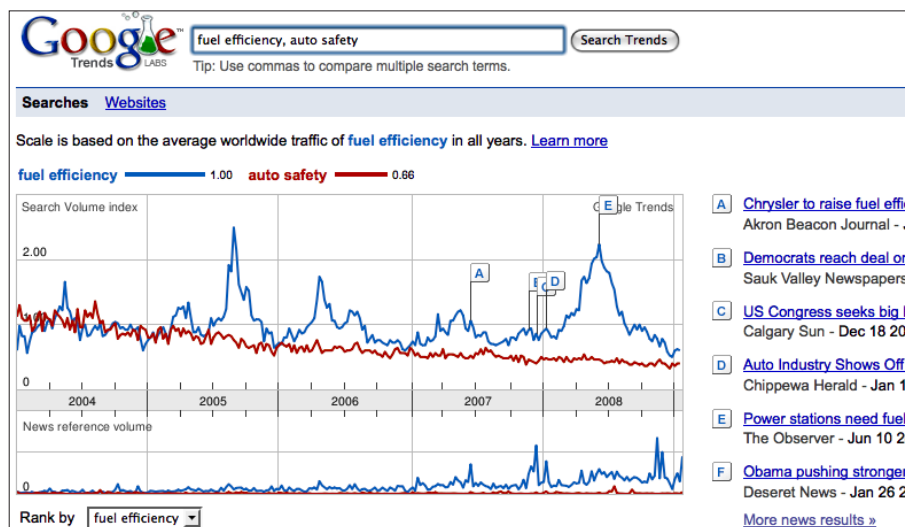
Google Trends LABS

fuel efficiency, auto safety

Search Trends

Tip: Use commas to compare multiple search terms.

Searches Websites

Scale is based on the average worldwide traffic of fuel efficiency in all years. Learn more

fuel efficiency 1.00 auto safety 0.66

Search Volume index

G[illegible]gle Trends

2.00

0

A B C D E

2004 2005 2006 2007 2008

News reference volume

0

Rank by fuel efficiency

A Chrysler to raise fuel effi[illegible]
Akron Beacon Journal - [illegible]

B Democrats reach deal o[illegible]
Sauk Valley Newspapers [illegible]

C US Congress seeks big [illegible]
Calgary Sun - Dec 18 2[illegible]

D Auto Industry Shows Off
Chippewa Herald - Jan 1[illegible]

E Power stations need fuel
The Observer - Jun 10 2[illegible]

F Obama pushing stronger
Deseret News - Jan 26 2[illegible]

More news results »